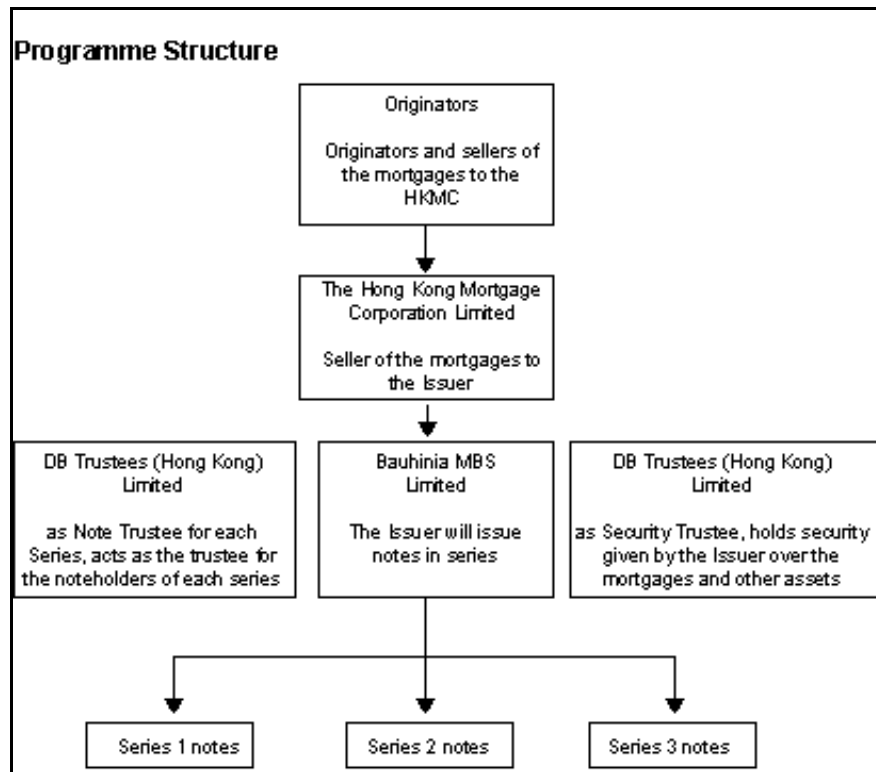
Programme Structure

Originators

Originators and sellers of the mortgages to the HKMC

The Hong Kong Mortgage Corporation Limited

Seller of the mortgages to the Issuer

DB Trustees (Hong Kong) Limited

as Note Trustee for each Series, acts as the trustee for the noteholders of each series

Bauhinia MBS Limited

The Issuer will issue notes in series

DB Trustees (Hong Kong) Limited

as Security Trustee, holds security given by the Issuer over the mortgages and other assets

Series 1 notes

Series 2 notes

Series 3 notes